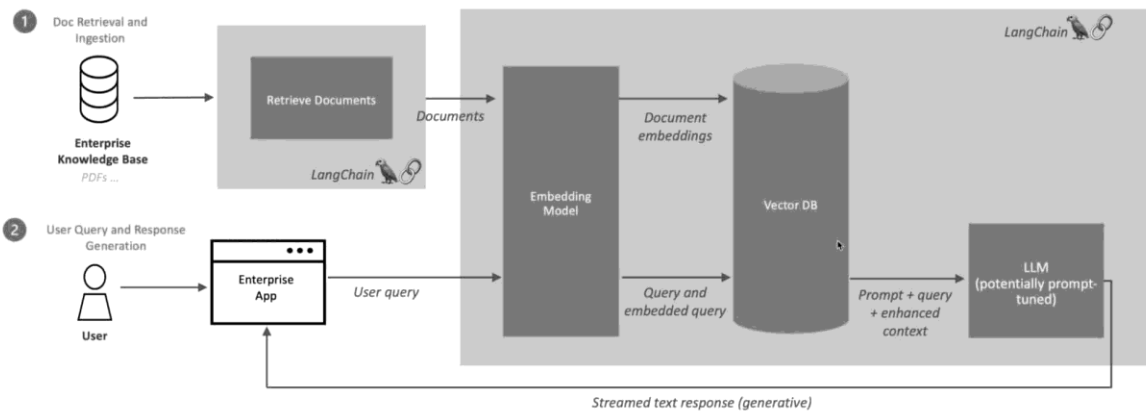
1 Doc Retrieval and Ingestion

Enterprise Knowledge Base

PDFs ...

Retrieve Documents

LangChain

Documents

LangChain

Document embeddings

Embedding Model

Vector DB

2 User Query and Response Generation

User

Enterprise App

User query

Query and embedded query

Prompt + query + enhanced context

LLM (potentially prompt-tuned)

Streamed text response (generative)